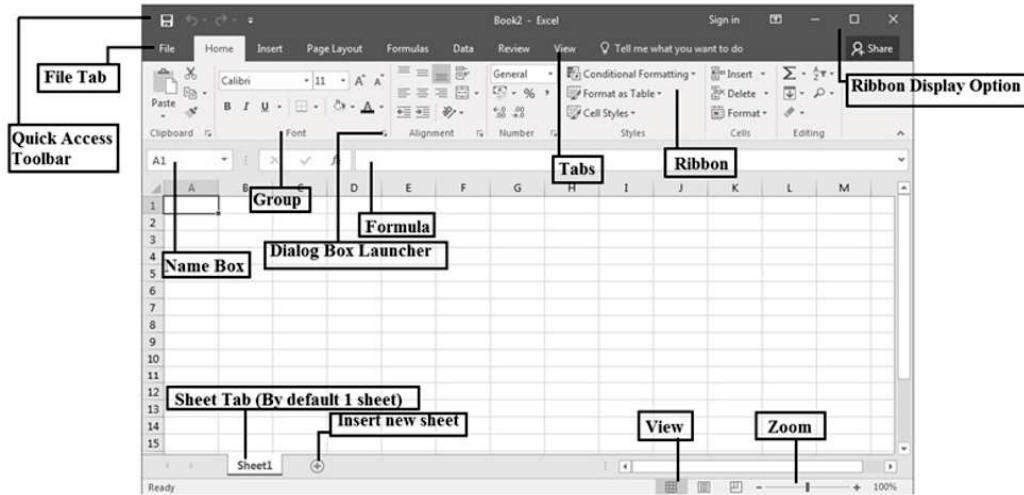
Book2 - Excel

Sign in

File Home Insert Page Layout Formulas Data Review View Tell me what you want to do Share

File Tab

Ribbon Display Option

Quick Access Toolbar

Paste

Calibri 11 A A

B I U

Clipboard

Font

Alignment

General

% ,

Number

Conditional Formatting

Format as Table

Cell Styles

Styles

Insert

Delete

Format

Cells

Editing

A1

Tabs

Ribbon

Group

Formula

Dialog Box Launcher

Name Box

| | A | B | C | D | E | F | G | H | I | J | K | L | M |
|---|---|---|---|---|---|---|---|---|---|---|---|---|---|
| 1 | | | | | | | | | | | | | |
| 2 | | | | | | | | | | | | | |
| 3 | | | | | | | | | | | | | |
| 4 | | | | | | | | | | | | | |
| 5 | | | | | | | | | | | | | |
| 6 | | | | | | | | | | | | | |
| 7 | | | | | | | | | | | | | |
| 8 | | | | | | | | | | | | | |
| 9 | | | | | | | | | | | | | |
| 10 | | | | | | | | | | | | | |
| 11 | | | | | | | | | | | | | |
| 12 | | | | | | | | | | | | | |
| 13 | | | | | | | | | | | | | |
| 14 | | | | | | | | | | | | | |
| 15 | | | | | | | | | | | | | |

Sheet Tab (By default 1 sheet)

Insert new sheet

View

Zoom

Sheet1

Ready

100%